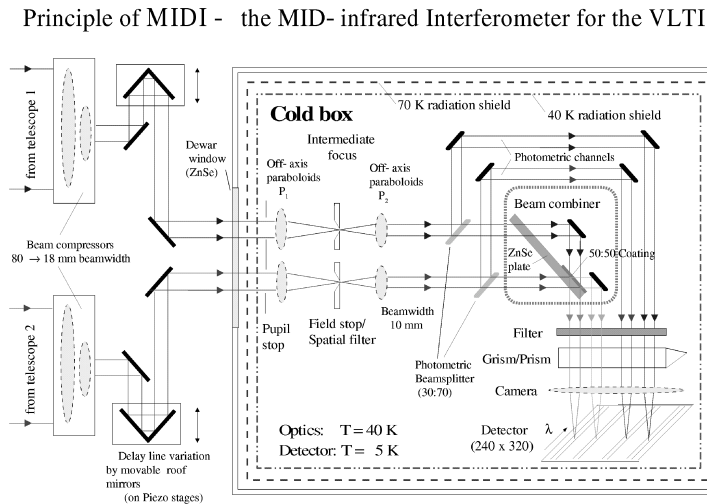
Principle of MIDI - the MID- infrared Interferometer for the VLTI

from telescope 1

from telescope 2

Beam compressors
80 → 18 mm beamwidth

Delay line variation by movable roof mirrors
(on Piezo stages)

Dewar window
(ZnSe)

Cold box

70 K radiation shield

40 K radiation shield

Intermediate focus

Off- axis paraboloids
$P_1$

Off- axis paraboloids
$P_2$

Photometric channels

Beam combiner

ZnSe plate

50:50 Coating

Beamwidth
10 mm

Pupil stop

Field stop/
Spatial filter

Photometric Beamsplitter
(30:70)

Filter

Grism/Prism

Camera

Detector
(240 x 320)

λ

Optics: T = 40 K
Detector: T = 5 K